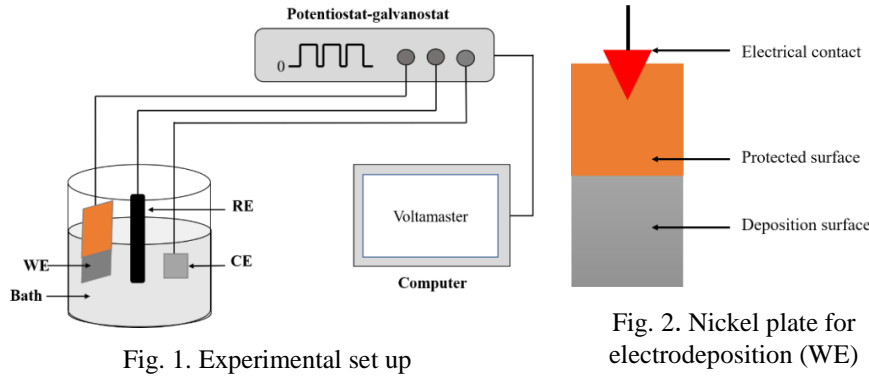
Potentiostat-galvanostat

0

RE

WE

CE

Bath

Voltamaster

Computer

Fig. 1. Experimental set up

Electrical contact

Protected surface

Deposition surface

Fig. 2. Nickel plate for electrodeposition (WE)